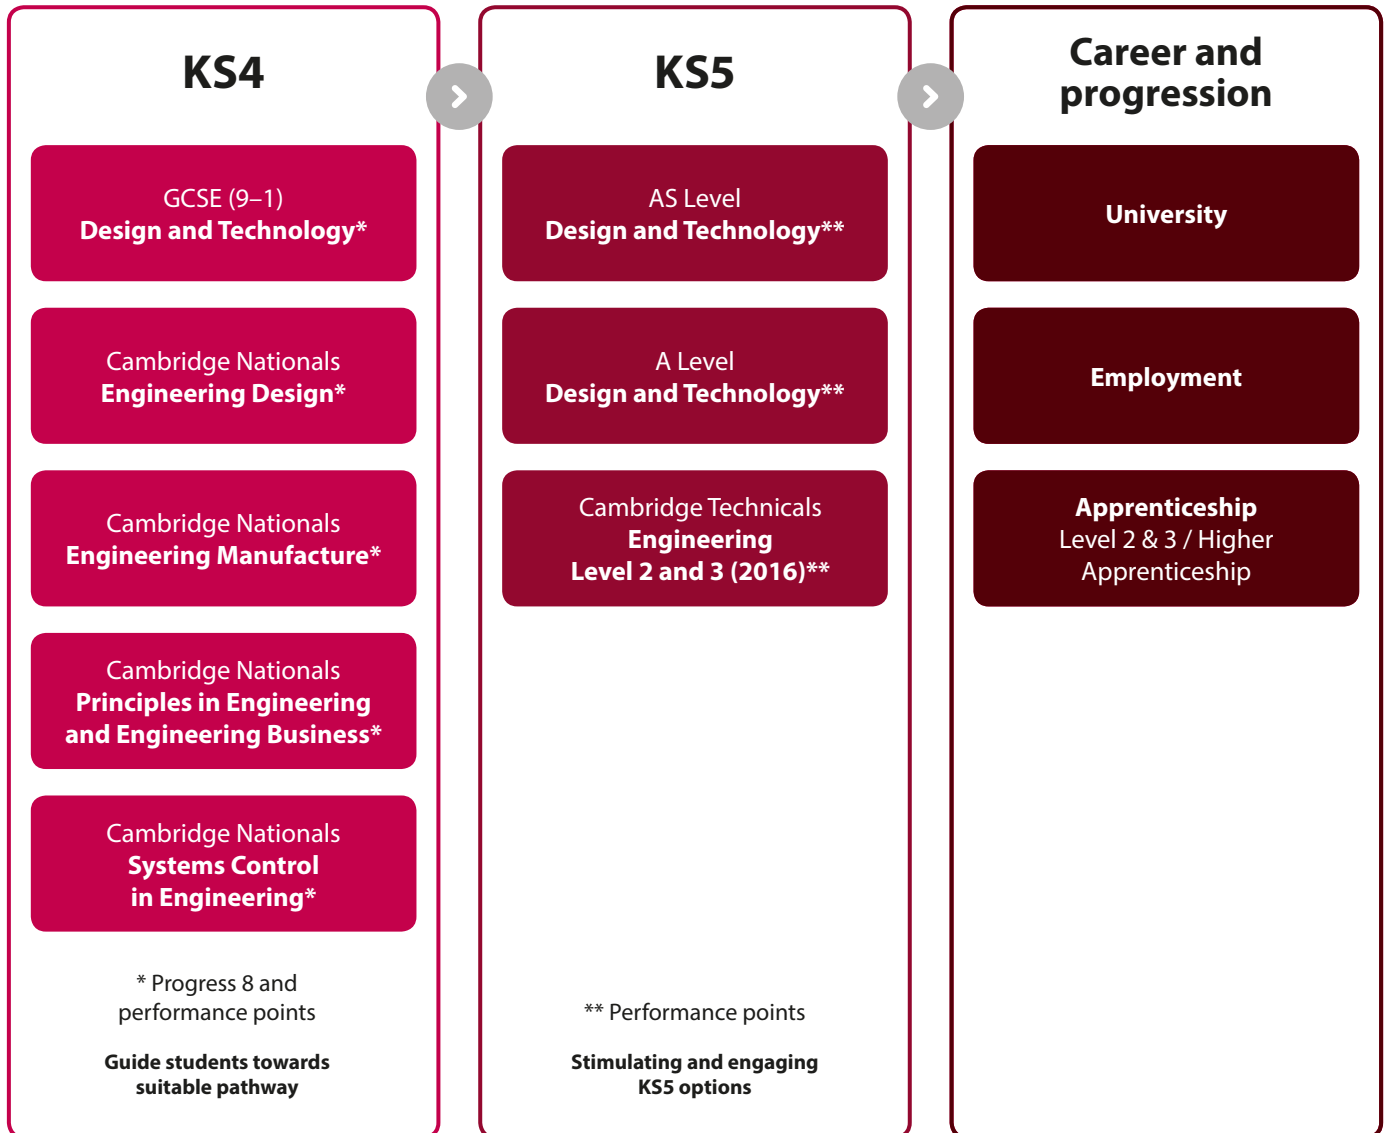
KS4

GCSE (9–1)
Design and Technology*

Cambridge Nationals
Engineering Design*

Cambridge Nationals
Engineering Manufacture*

Cambridge Nationals
Principles in Engineering and Engineering Business*

Cambridge Nationals
Systems Control in Engineering*

* Progress 8 and performance points

Guide students towards suitable pathway

KS5

AS Level
Design and Technology**

A Level
Design and Technology**

Cambridge Technicals
Engineering
Level 2 and 3 (2016)**

** Performance points

Stimulating and engaging KS5 options

Career and progression

University

Employment

Apprenticeship
Level 2 & 3 / Higher Apprenticeship